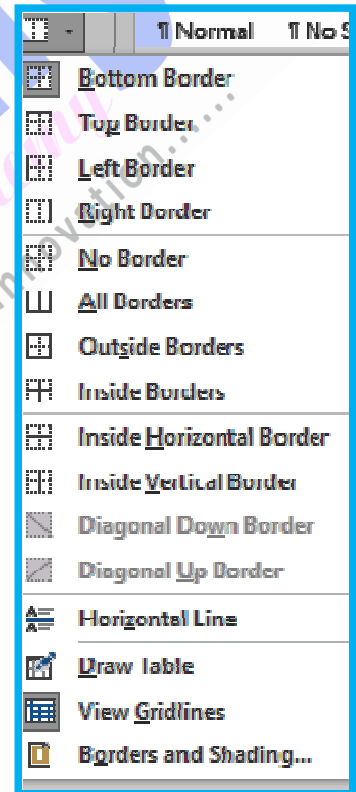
¶ Normal ¶ No S

Bottom Border
Top Border
Left Border
Right Border
No Border
All Borders
Outside Borders
Inside Borders
Inside Horizontal Border
Inside Vertical Border
Diagonal Down Border
Diagonal Up Border
Horizontal Line
Draw Table
View Gridlines
Borders and Shading...

innovation.....